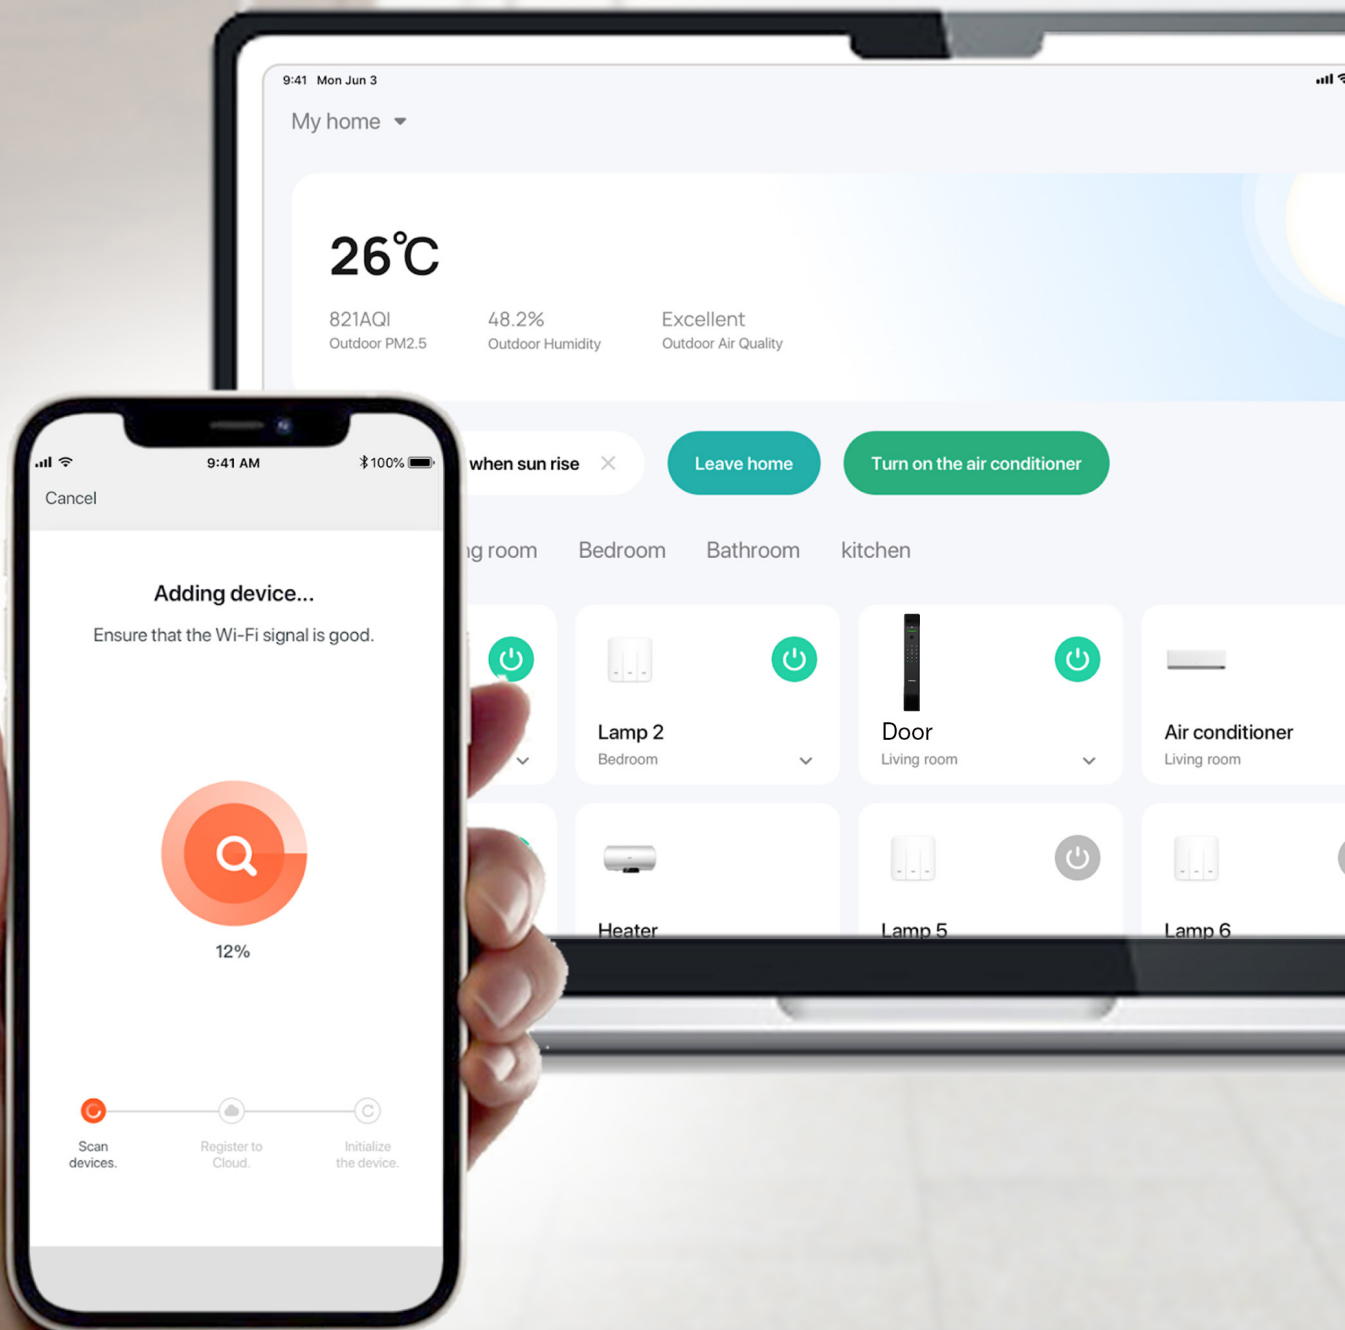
9:41 Mon Jun 3

My home

26℃

821AQI
Outdoor PM2.5

48.2%
Outdoor Humidity

Excellent
Outdoor Air Quality

when sun rise

Leave home

Turn on the air conditioner

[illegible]g room Bedroom Bathroom kitchen

Lamp 2
Bedroom

Door
Living room

Air conditioner
Living room

Heater

Lamp 5

Lamp 6

9:41 AM
100%

Cancel

Adding device...
Ensure that the Wi-Fi signal is good.

12%

Scan devices.
Register to Cloud.
Initialize the device.